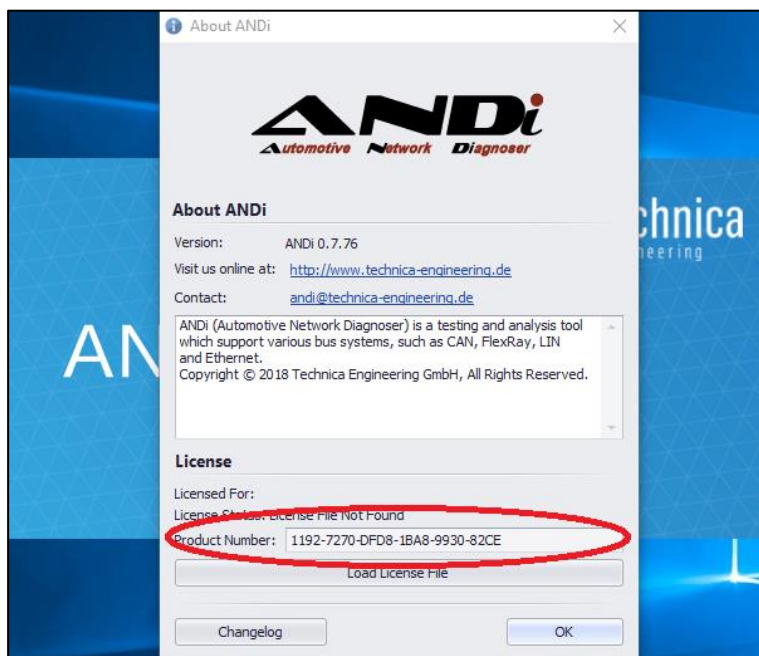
About ANDi

ANDi
Automotive Network Diagnoser

About ANDi

Version: ANDi 0.7.76

Visit us online at: http://www.technica-engineering.de

Contact: andi@technica-engineering.de

ANDi (Automotive Network Diagnoser) is a testing and analysis tool which support various bus systems, such as CAN, FlexRay, LIN and Ethernet.
Copyright © 2018 Technica Engineering GmbH, All Rights Reserved.

License

Licensed For:

License Status: License File Not Found

Product Number: 1192-7270-DFD8-1BA8-9930-82CE

Load License File

Changelog

OK

AN

chnica
eering